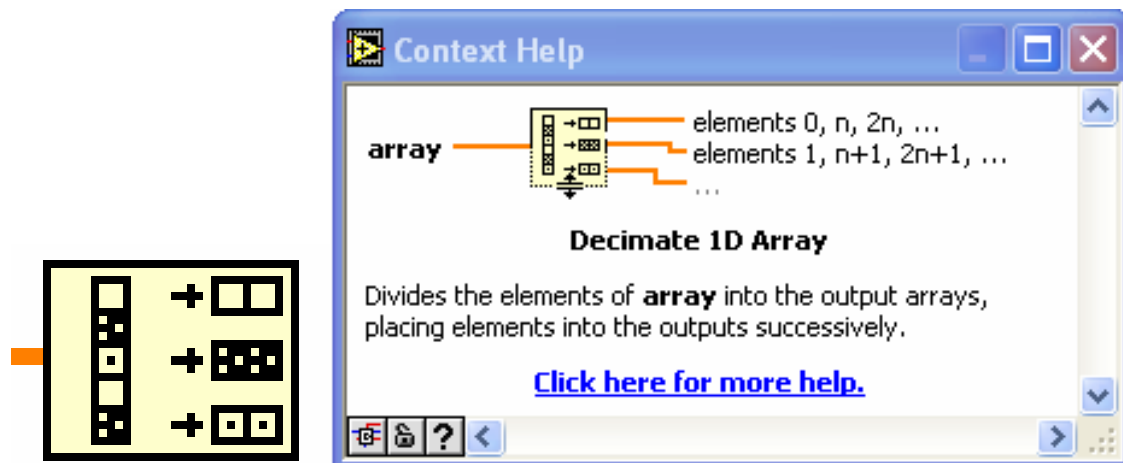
Context Help

array

elements 0, n, 2n, …
elements 1, n+1, 2n+1, …
…

Decimate 1D Array

Divides the elements of **array** into the output arrays, placing elements into the outputs successively.

Click here for more help.

?